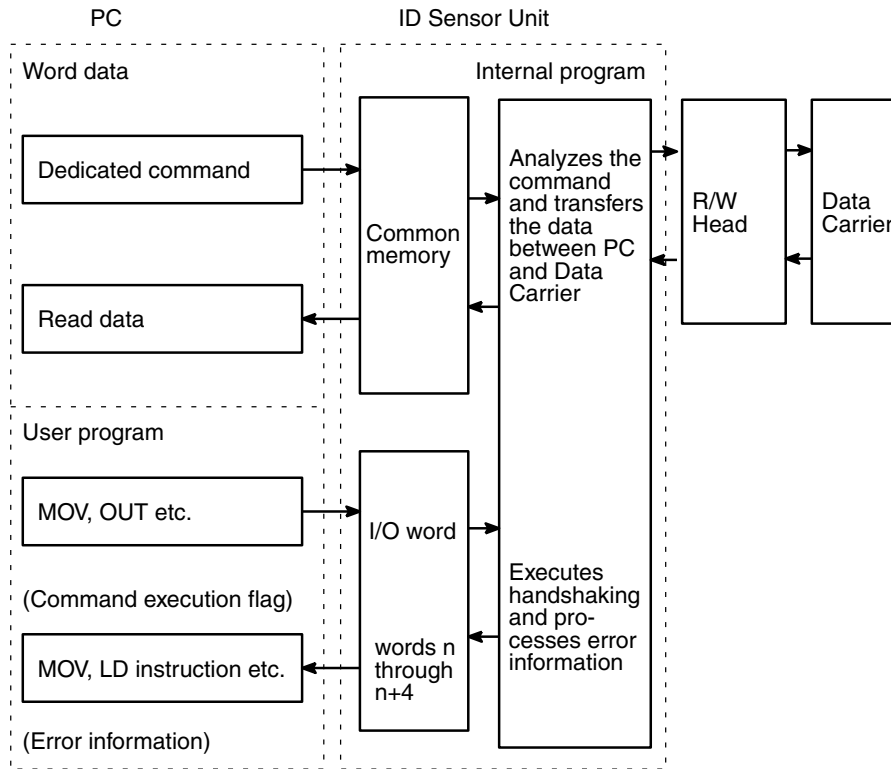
PC

ID Sensor Unit

Word data

Internal program

Dedicated command

Common memory

Analyzes the command and transfers the data between PC and Data Carrier

R/W Head

Data Carrier

Read data

User program

MOV, OUT etc.

I/O word

(Command execution flag)

Executes handshaking and processes error information

MOV, LD instruction etc.

words n through n+4

(Error information)